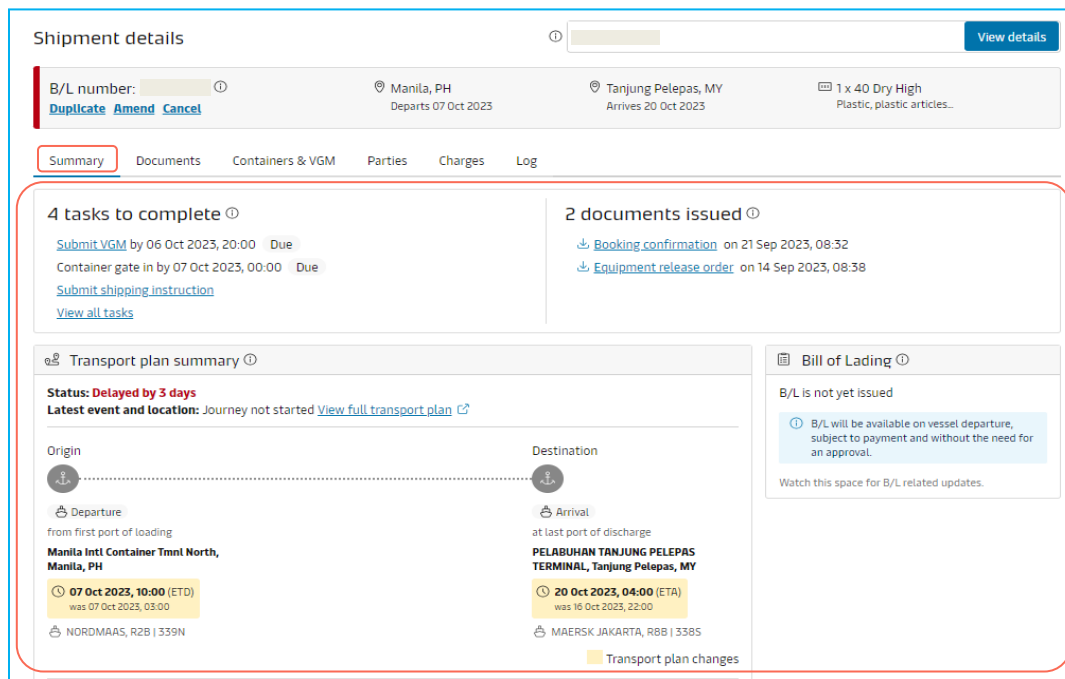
Shipment details

View details

B/L number:
Duplicate Amend Cancel

Manila, PH
Departs 07 Oct 2023

Tanjung Pelepas, MY
Arrives 20 Oct 2023

1 x 40 Dry High
Plastic, plastic articles...

Summary Documents Containers & VGM Parties Charges Log

4 tasks to complete

Submit VGM by 06 Oct 2023, 20:00 Due
Container gate in by 07 Oct 2023, 00:00 Due
Submit shipping instruction
View all tasks

2 documents issued

Booking confirmation on 21 Sep 2023, 08:32
Equipment release order on 14 Sep 2023, 08:38

Transport plan summary

Status: Delayed by 3 days
Latest event and location: Journey not started View full transport plan

Origin

Departure
from first port of loading
Manila Intl Container Tmnl North, Manila, PH
07 Oct 2023, 10:00 (ETD)
was 07 Oct 2023, 03:00
NORDMAAS, R2B | 339N

Destination

Arrival
at last port of discharge
PELABUHAN TANJUNG PELEPAS TERMINAL, Tanjung Pelepas, MY
20 Oct 2023, 04:00 (ETA)
was 16 Oct 2023, 22:00
MAERSK JAKARTA, R8B | 338S

Transport plan changes

Bill of Lading

B/L is not yet issued

B/L will be available on vessel departure, subject to payment and without the need for an approval.

Watch this space for B/L related updates.